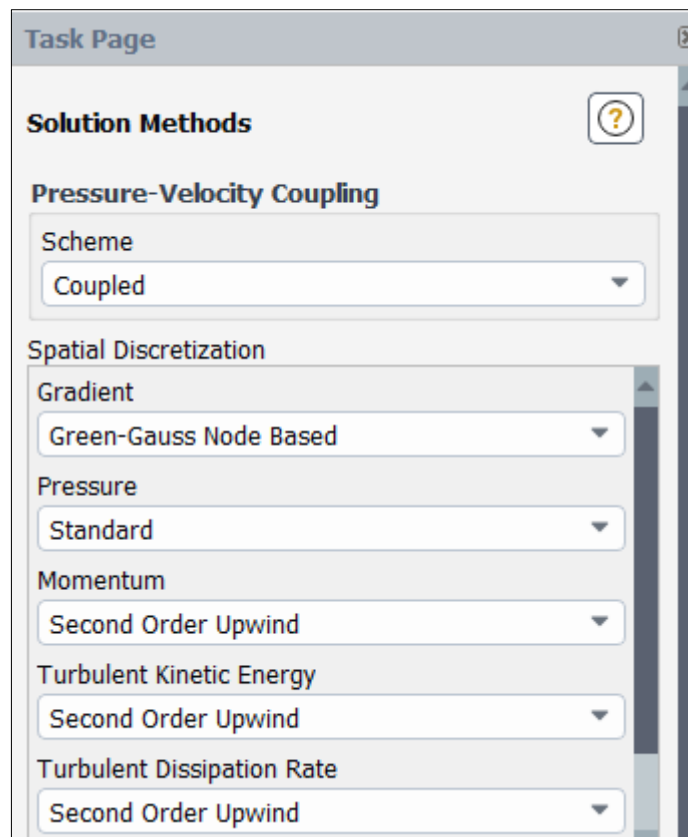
Task Page

Solution Methods

?

Pressure-Velocity Coupling

Scheme

Coupled

Spatial Discretization

Gradient

Green-Gauss Node Based

Pressure

Standard

Momentum

Second Order Upwind

Turbulent Kinetic Energy

Second Order Upwind

Turbulent Dissipation Rate

Second Order Upwind